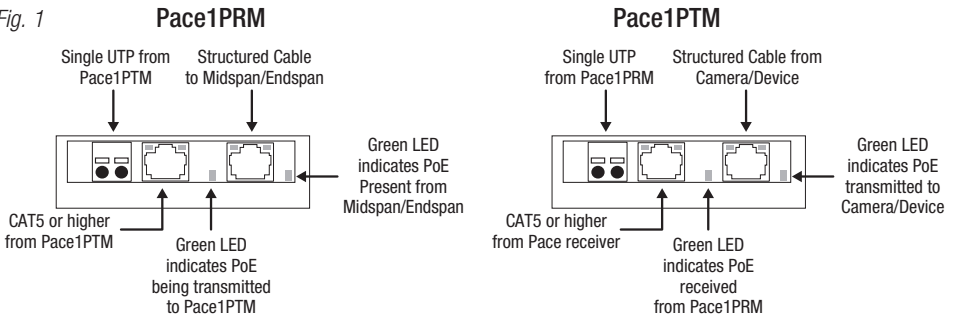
Fig. 1

Pace1PRM

Single UTP from Pace1PTM

Structured Cable to Midspan/Endspan

Green LED indicates PoE Present from Midspan/Endspan

CAT5 or higher from Pace1PTM

Green LED indicates PoE being transmitted to Pace1PTM

Pace1PTM

Single UTP from Pace1PRM

Structured Cable from Camera/Device

Green LED indicates PoE transmitted to Camera/Device

CAT5 or higher from Pace receiver

Green LED indicates PoE received from Pace1PRM